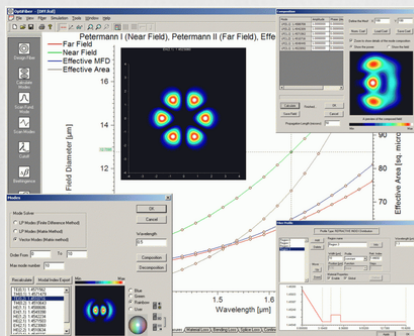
OptiFiber
File View Fiber Simulation Tools Window Help
Design Fiber
Calculate Modes
Dual-Field Mode
Dual Mode
Cutoff
Birefringence
Petermann I (Near Field), Petermann II (Far Field), Effe
Far Field
Near Field
Effective MFD
Effective Area
Field Diameter [µm]
16
14
12
Effective Area [sq. micro
Wavelength [µm]
1.5
1.6
Modes
Mode Solver
LP Modes (Finite Difference Method)
LP Modes (Matrix Method)
Vector Modes (Matrix method)
Order From
Max mode number
Wavelength
OK
Cancel
Composition
Decomposition
Blue
Green
Rainbow
Gray
Calculate
Close
Copy
Help
Decomposition
Index Profile
Profile Type